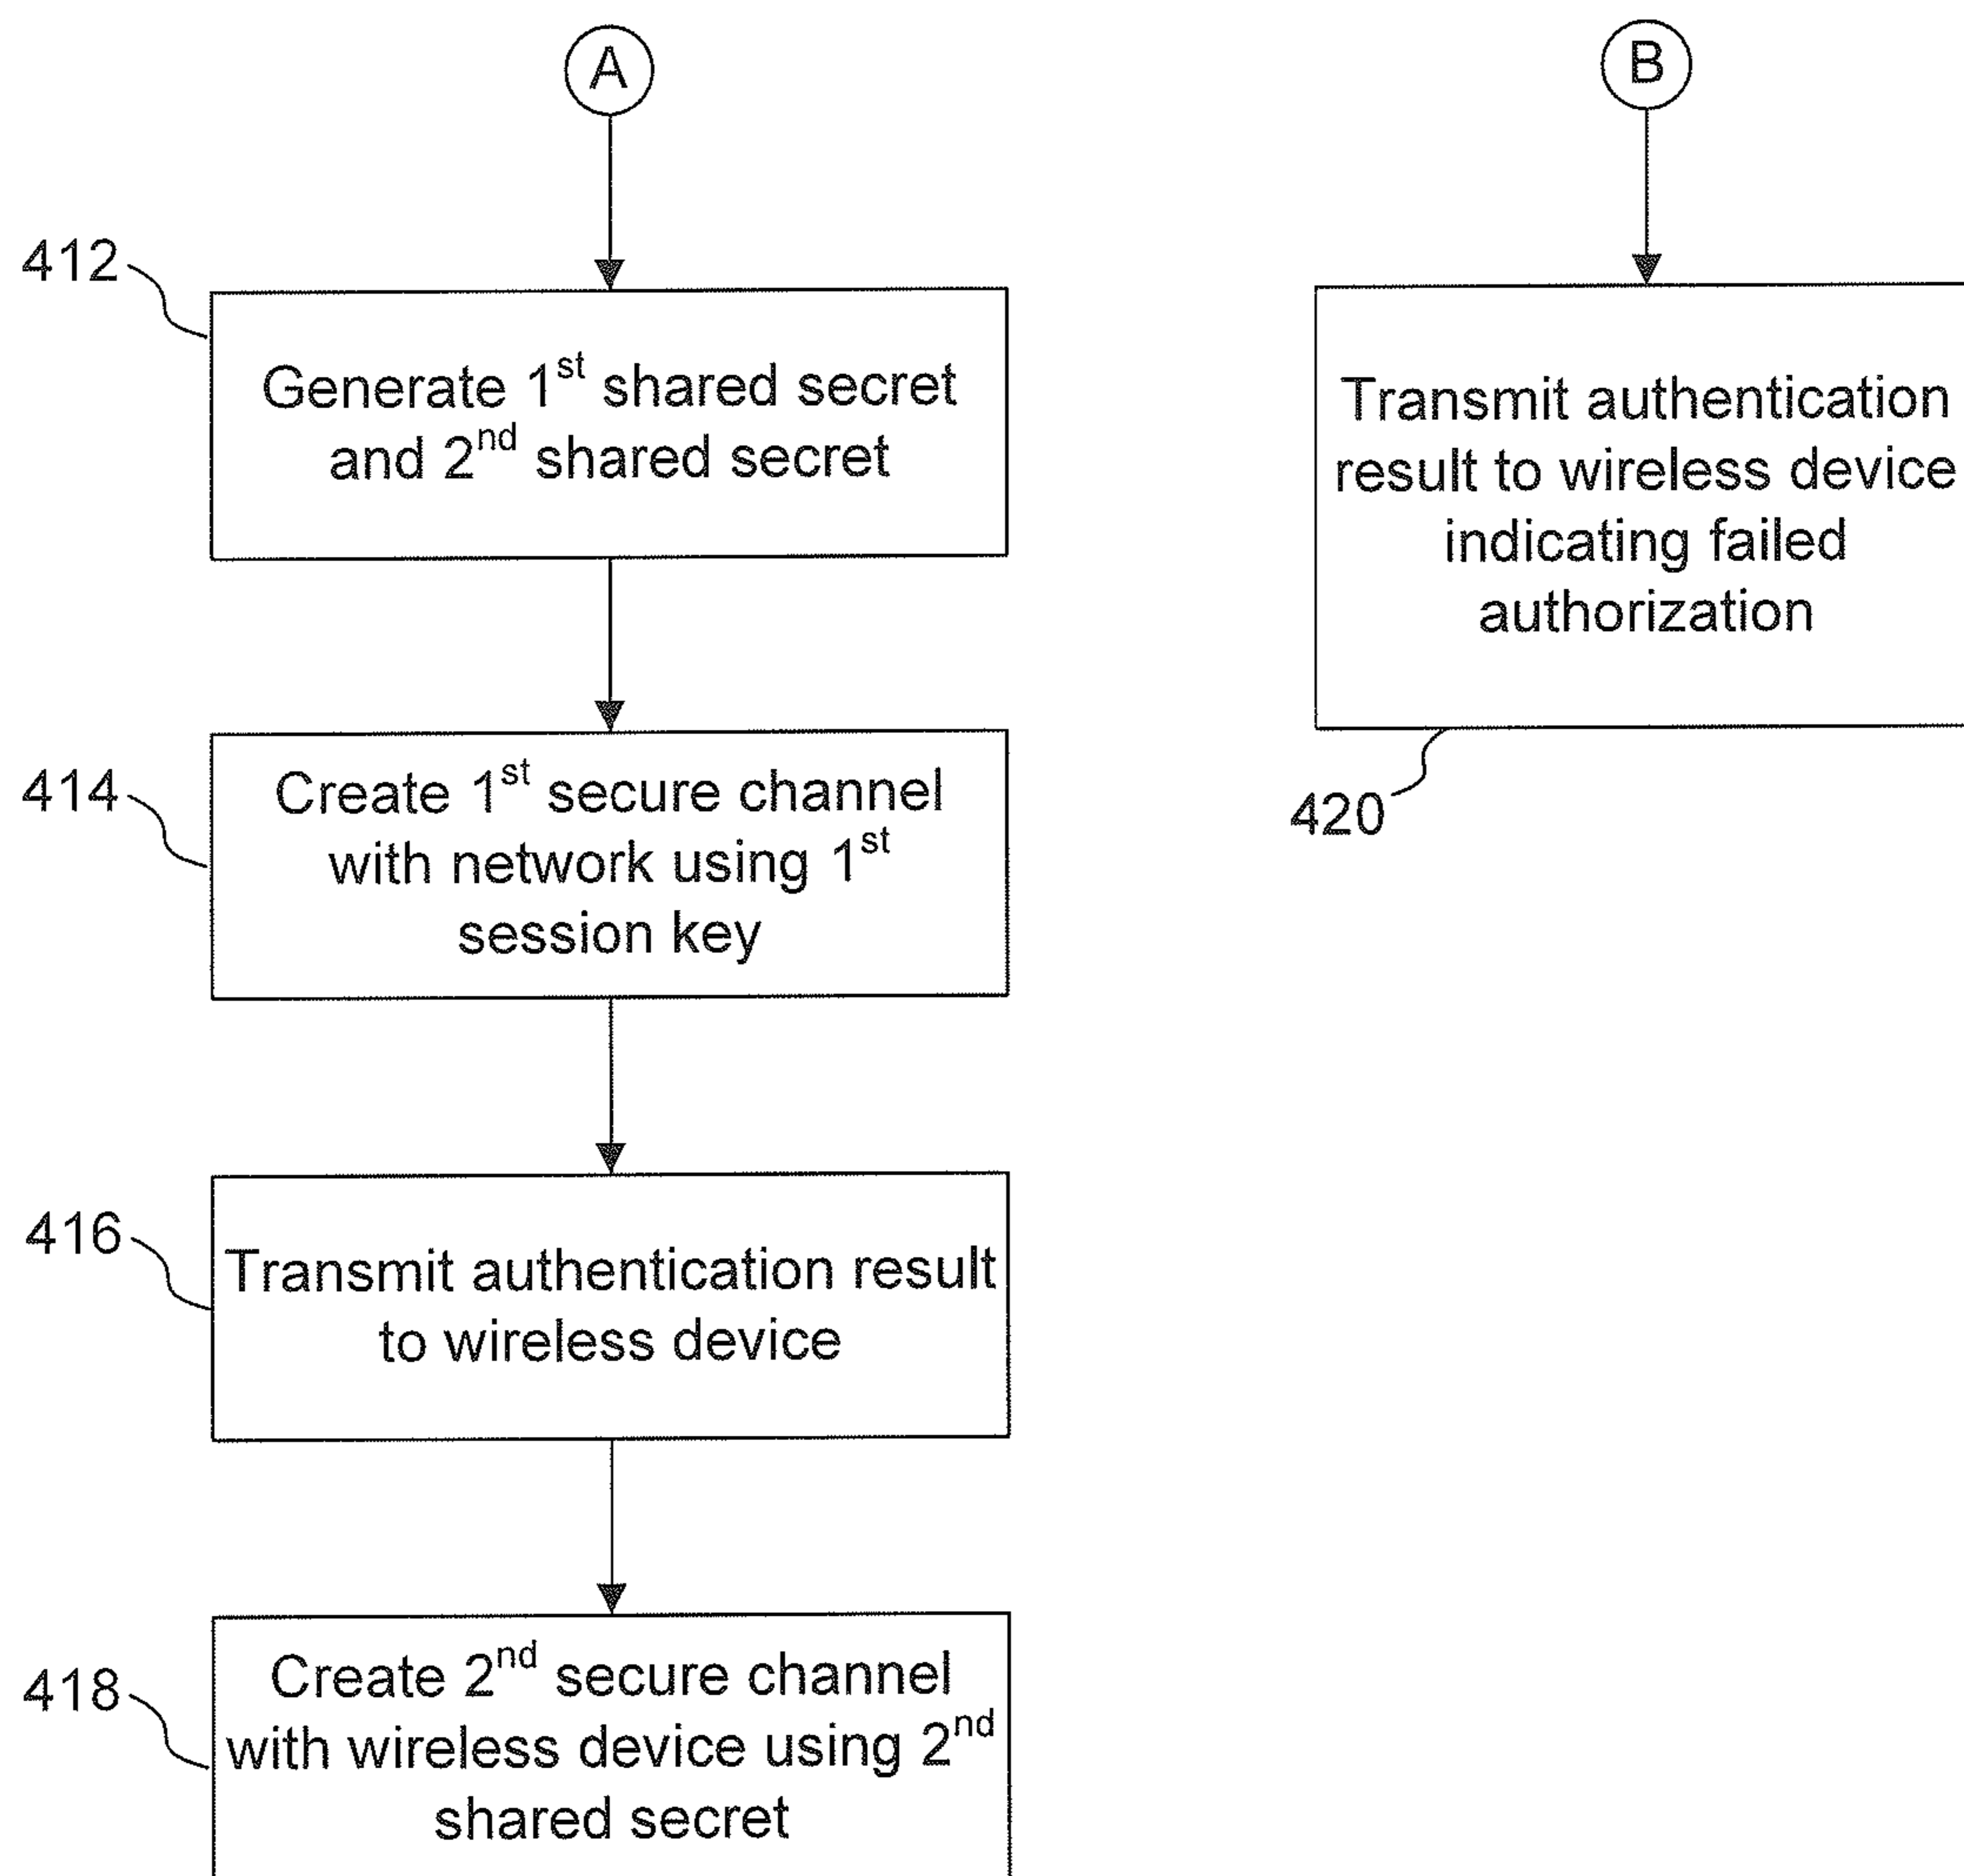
A

B

412

Generate 1$^{st}$ shared secret and 2$^{nd}$ shared secret

Transmit authentication result to wireless device indicating failed authorization

414

Create 1$^{st}$ secure channel with network using 1$^{st}$ session key

420

416

Transmit authentication result to wireless device

418

Create 2$^{nd}$ secure channel with wireless device using 2$^{nd}$ shared secret